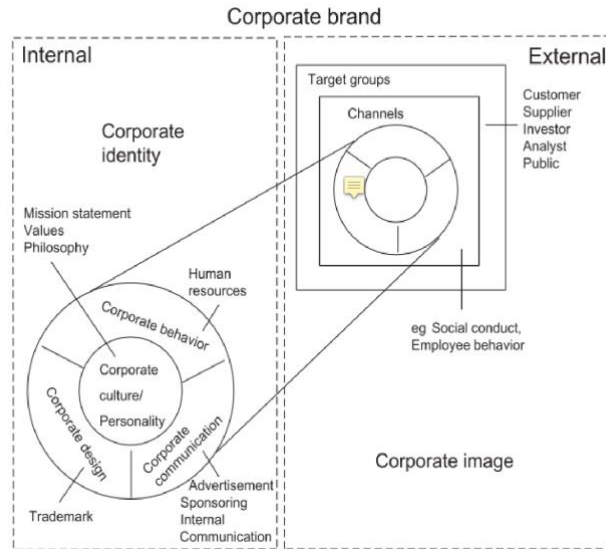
Corporate brand

Internal

Corporate identity

Mission statement
Values
Philosophy

Human resources

Corporate behavior

Corporate culture/ Personality

Corporate design

Corporate communication

Trademark

Advertisement
Sponsoring
Internal Communication

External

Target groups

Channels

Customer
Supplier
Investor
Analyst
Public

eg Social conduct, Employee behavior

Corporate image